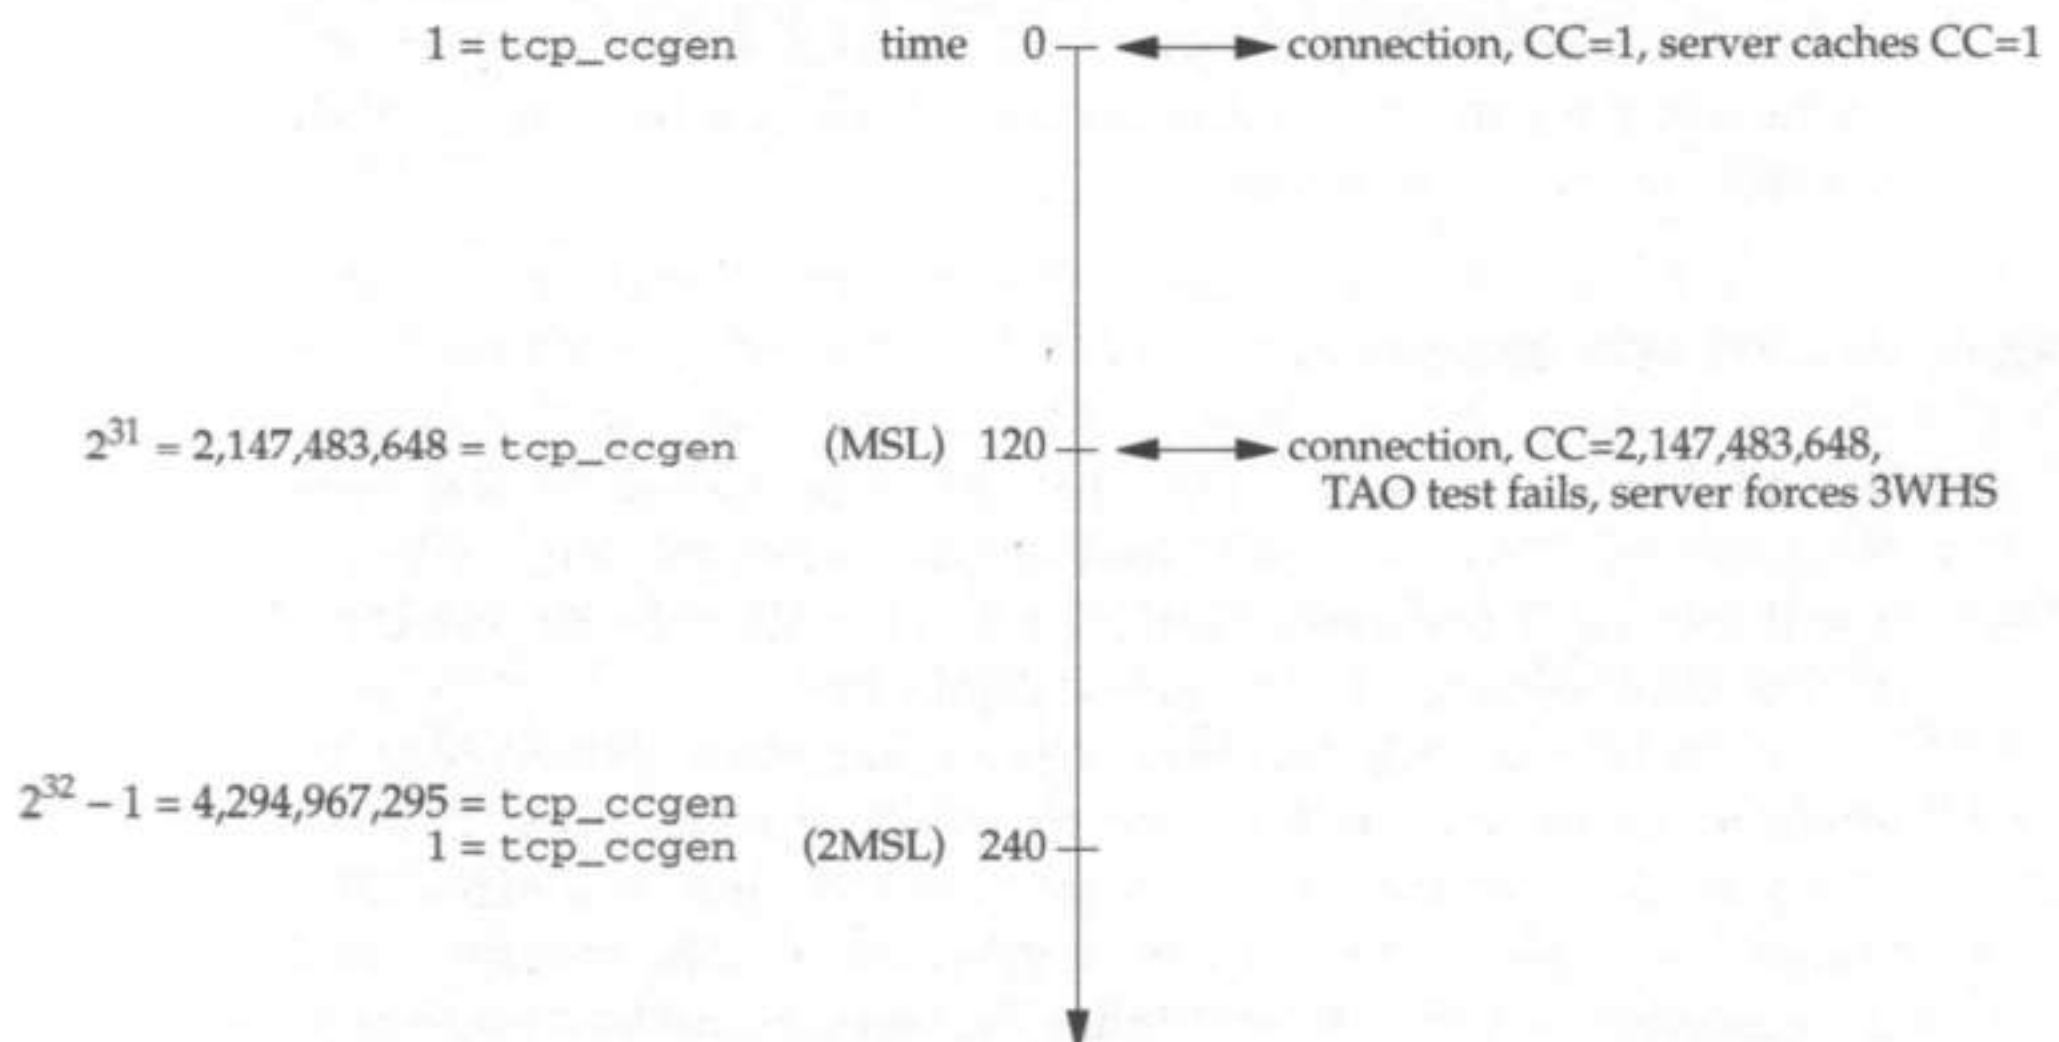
1 = tcp_ccgen time 0 connection, CC=1, server caches CC=1

$2^{31}$ = 2,147,483,648 = tcp_ccgen (MSL) 120 connection, CC=2,147,483,648, TAO test fails, server forces 3WHS

$2^{32} - 1$ = 4,294,967,295 = tcp_ccgen
1 = tcp_ccgen (2MSL) 240